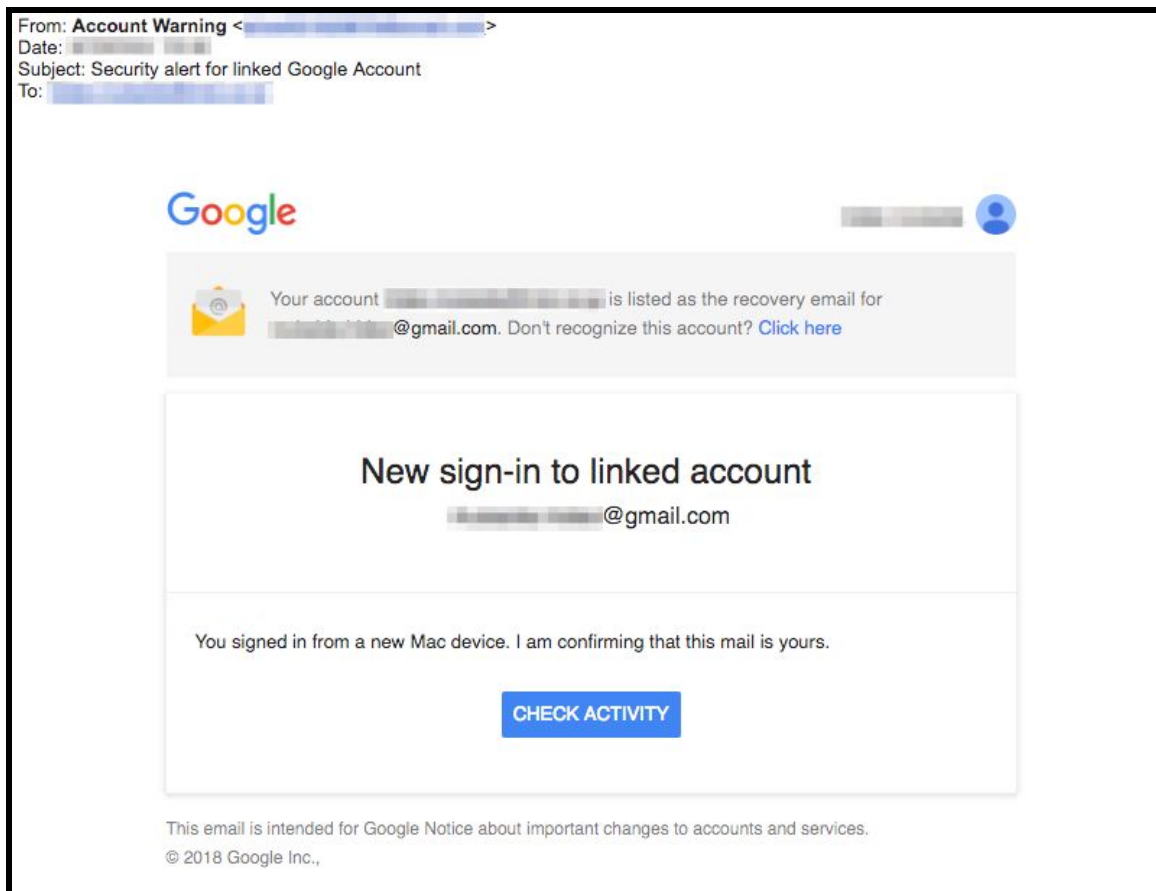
From: **Account Warning** <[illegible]>
Date: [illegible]
Subject: Security alert for linked Google Account
To: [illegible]

Google

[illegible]

Your account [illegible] is listed as the recovery email for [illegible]@gmail.com. Don't recognize this account? Click here

New sign-in to linked account
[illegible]@gmail.com

You signed in from a new Mac device. I am confirming that this mail is yours.

CHECK ACTIVITY

This email is intended for Google Notice about important changes to accounts and services.
© 2018 Google Inc.,